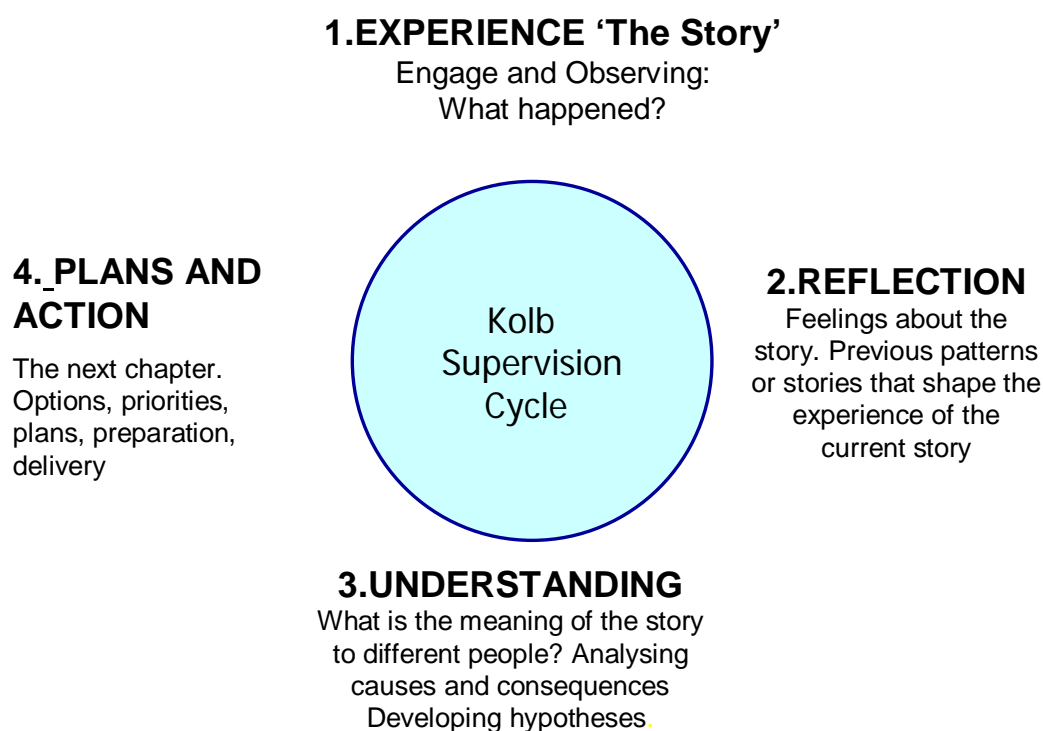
1.EXPERIENCE ‘The Story’

Engage and Observing: What happened?

4. PLANS AND ACTION

The next chapter. Options, priorities, plans, preparation, delivery

Kolb Supervision Cycle

2.REFLECTION

Feelings about the story. Previous patterns or stories that shape the experience of the current story

3.UNDERSTANDING

What is the meaning of the story to different people? Analysing causes and consequences Developing hypotheses.